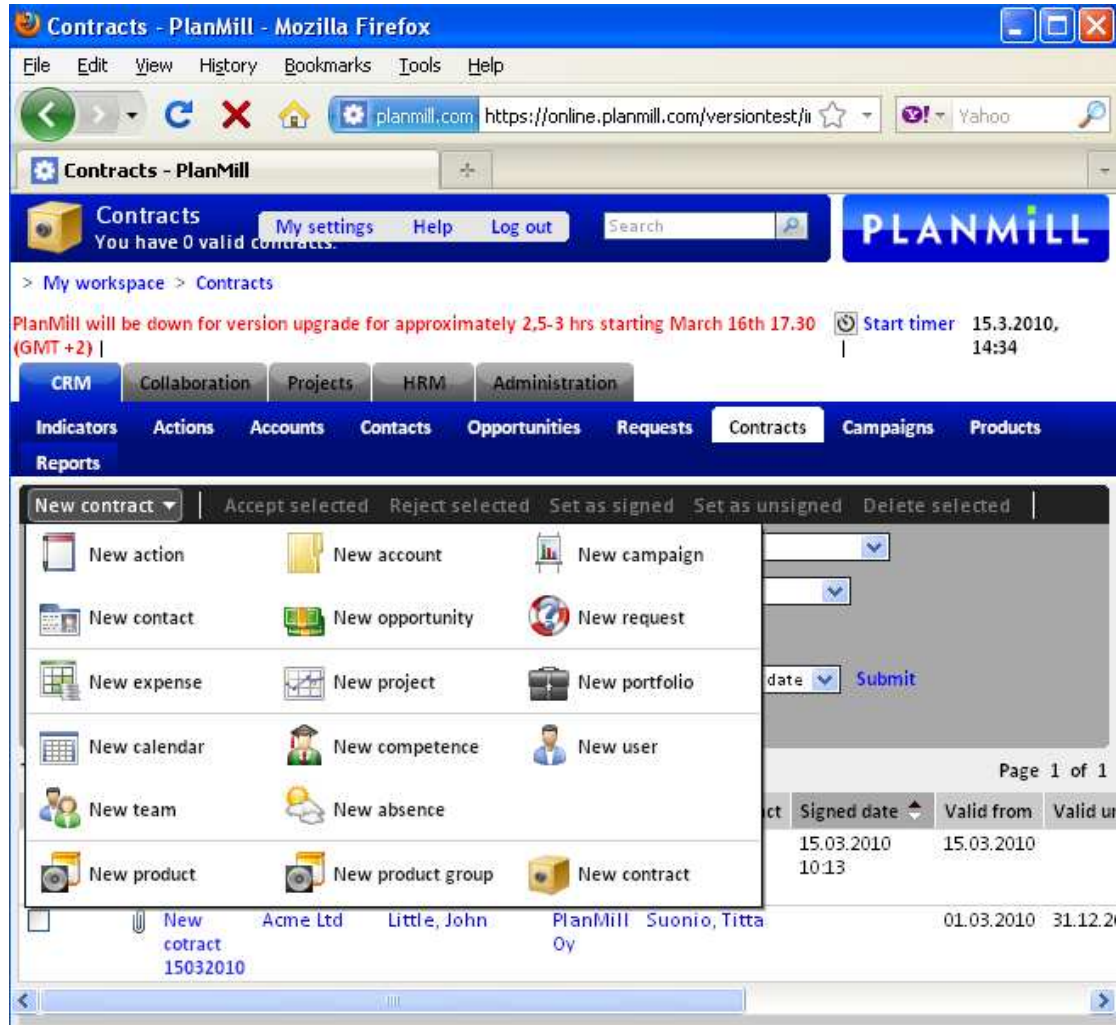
Contracts - PlanMill - Mozilla Firefox

File Edit View History Bookmarks Tools Help

planmill.com https://online.planmill.com/versiontest/i

Yahoo

Contracts - PlanMill

Contracts
You have 0 valid contracts.

My settings Help Log out

Search

PLANMILL

> My workspace > Contracts

PlanMill will be down for version upgrade for approximately 2,5-3 hrs starting March 16th 17.30 (GMT +2) |

Start timer |

15.3.2010, 14:34

CRM Collaboration Projects HRM Administration

Indicators Actions Accounts Contacts Opportunities Requests Contracts Campaigns Products Reports

New contract | Accept selected Reject selected Set as signed Set as unsigned Delete selected |

New action New account New campaign
New contact New opportunity New request
New expense New project New portfolio
New calendar New competence New user
New team New absence
New product New product group New contract

date Submit

Page 1 of 1

ct Signed date Valid from Valid u

15.03.2010 10:13 15.03.2010

New cotract 15032010 Acme Ltd Little, John PlanMill Oy Suonio, Titta 01.03.2010 31.12.2